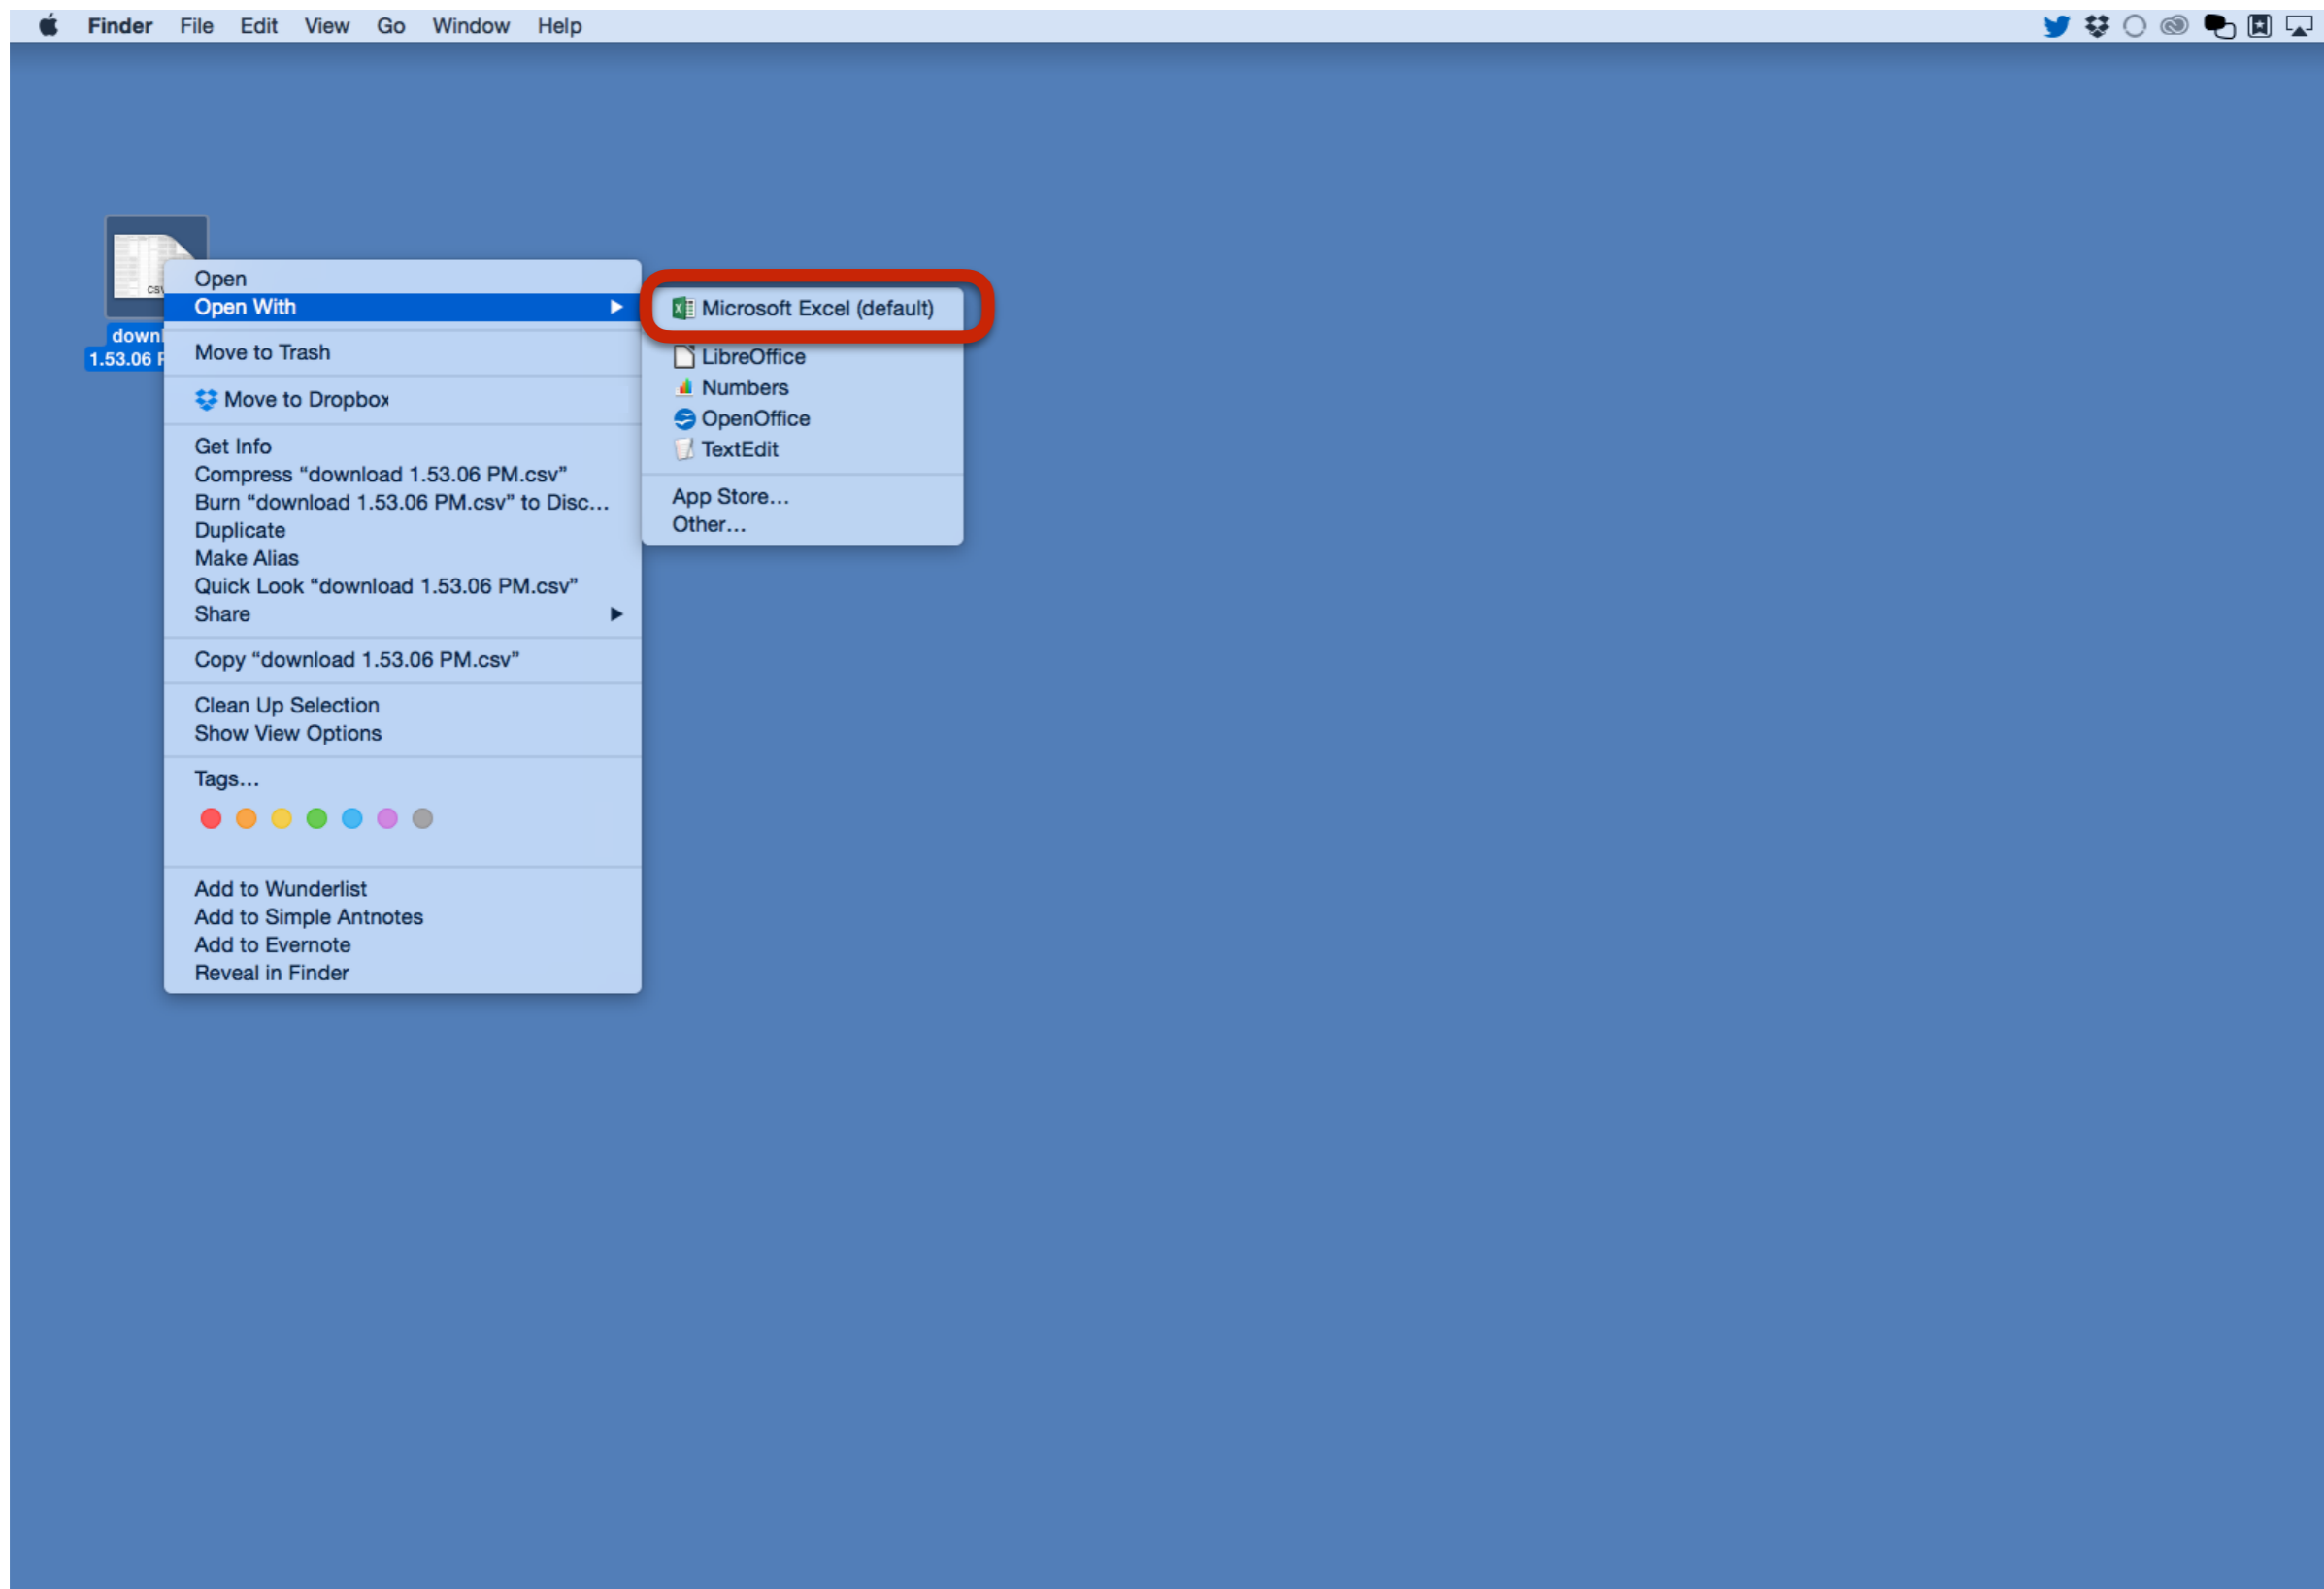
Finder File Edit View Go Window Help

CSV
downl
1.53.06 P

Open
Open With
Move to Trash
Move to Dropbox
Get Info
Compress "download 1.53.06 PM.csv"
Burn "download 1.53.06 PM.csv" to Disc...
Duplicate
Make Alias
Quick Look "download 1.53.06 PM.csv"
Share
Copy "download 1.53.06 PM.csv"
Clean Up Selection
Show View Options
Tags...
Add to Wunderlist
Add to Simple Antnotes
Add to Evernote
Reveal in Finder

Microsoft Excel (default)
LibreOffice
Numbers
OpenOffice
TextEdit
App Store...
Other...